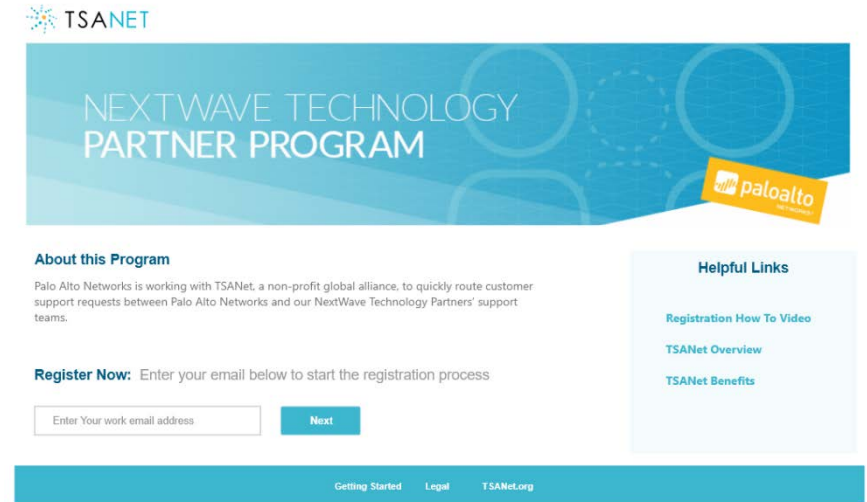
TSANET

NEXTWAVE TECHNOLOGY
PARTNER PROGRAM

paloalto NETWORKS

About this Program

Palo Alto Networks is working with TSANet, a non-profit global alliance, to quickly route customer support requests between Palo Alto Networks and our NextWave Technology Partners' support teams.

Register Now: Enter your email below to start the registration process

Enter Your work email address

Next

Helpful Links

Registration How To Video

TSANet Overview

TSANet Benefits

Getting Started Legal TSANet.org